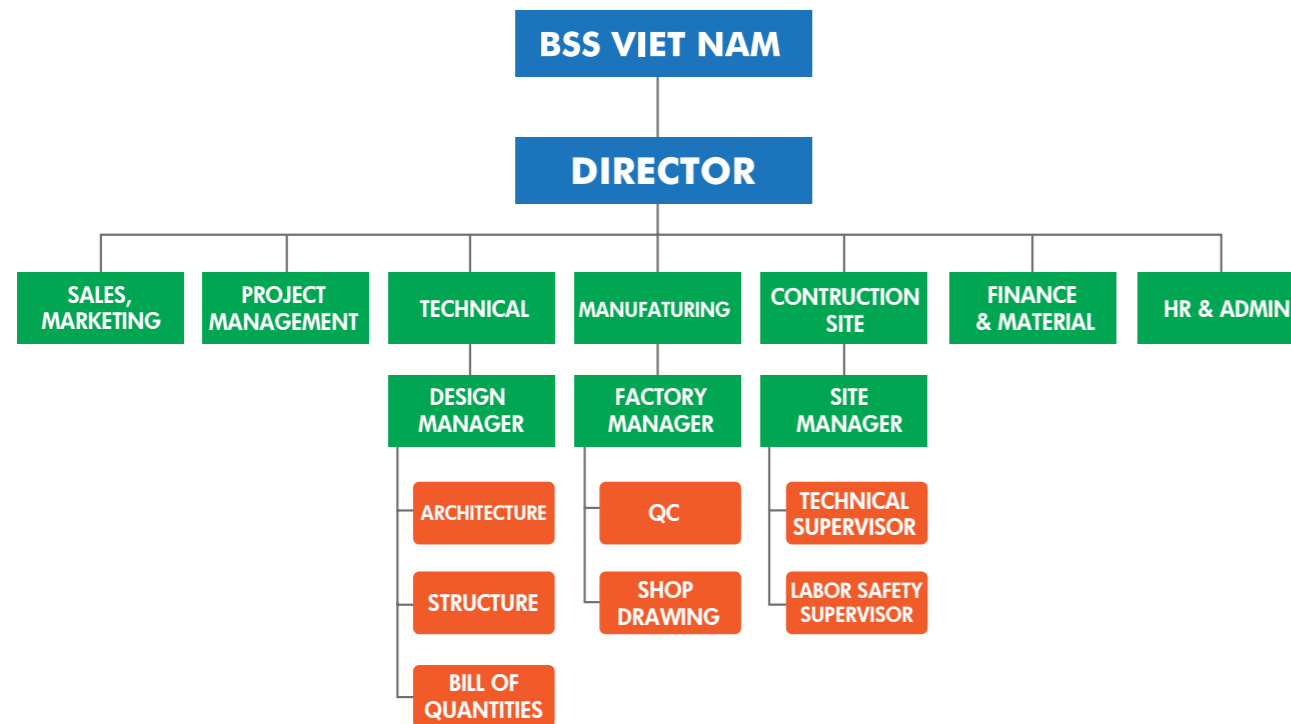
BSS VIET NAM

DIRECTOR

SALES, MARKETING

PROJECT MANAGEMENT

TECHNICAL

MANUFATURING

CONTRUCTION SITE

FINANCE & MATERIAL

HR & ADMIN

DESIGN MANAGER

FACTORY MANAGER

SITE MANAGER

ARCHITECTURE

STRUCTURE

BILL OF QUANTITIES

QC

SHOP DRAWING

TECHNICAL SUPERVISOR

LABOR SAFETY SUPERVISOR